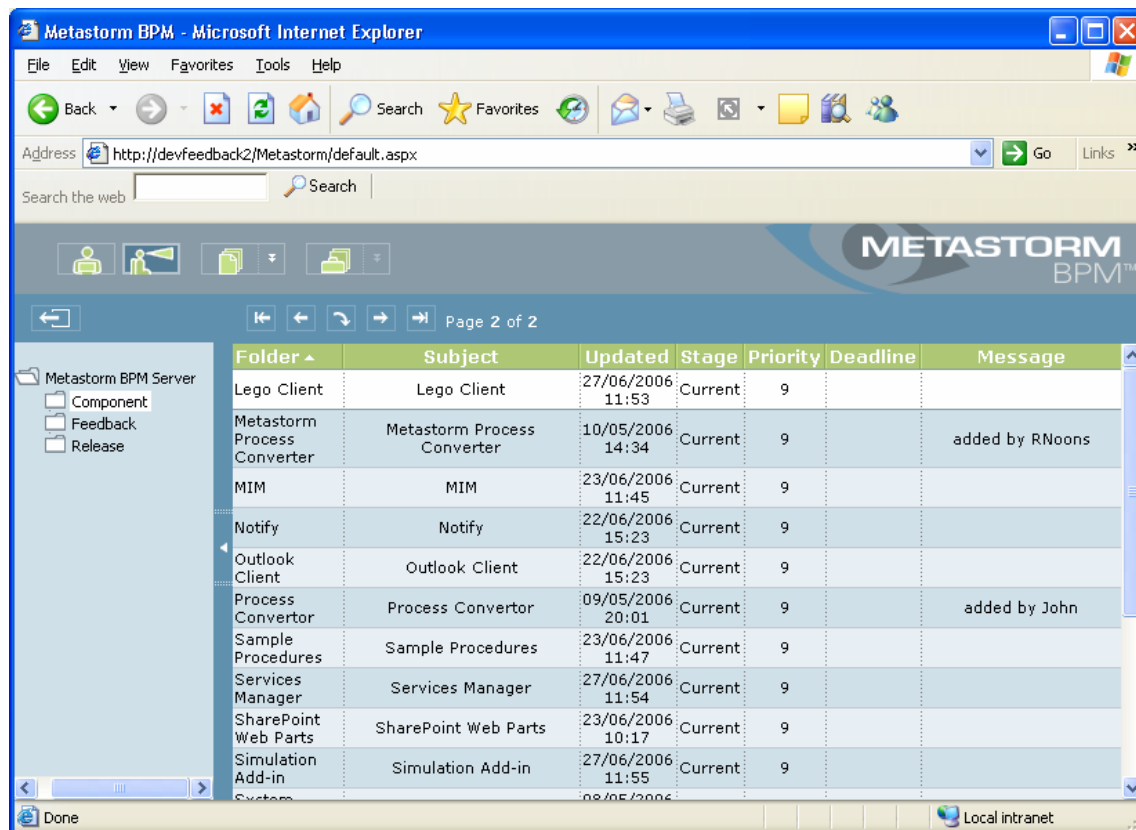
Metastorm BPM - Microsoft Internet Explorer

File Edit View Favorites Tools Help

Back Search Favorites

Address http://devfeedback2/Metastorm/default.aspx Go Links

Search the web Search

METASTORM BPM™

Page 2 of 2

Metastorm BPM Server
Component
Feedback
Release

| Folder ▲ | Subject | Updated | Stage | Priority | Deadline | Message |
|---|---|---|---|---|---|---|
| Lego Client | Lego Client | 27/06/2006 11:53 | Current | 9 | | |
| Metastorm Process Converter | Metastorm Process Converter | 10/05/2006 14:34 | Current | 9 | | added by RNoons |
| MIM | MIM | 23/06/2006 11:45 | Current | 9 | | |
| Notify | Notify | 22/06/2006 15:23 | Current | 9 | | |
| Outlook Client | Outlook Client | 22/06/2006 15:23 | Current | 9 | | |
| Process Convertor | Process Convertor | 09/05/2006 20:01 | Current | 9 | | added by John |
| Sample Procedures | Sample Procedures | 23/06/2006 11:47 | Current | 9 | | |
| Services Manager | Services Manager | 27/06/2006 11:54 | Current | 9 | | |
| SharePoint Web Parts | SharePoint Web Parts | 23/06/2006 10:17 | Current | 9 | | |
| Simulation Add-in | Simulation Add-in | 27/06/2006 11:55 | Current | 9 | | |
| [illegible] | | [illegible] | | | | |

Done Local intranet